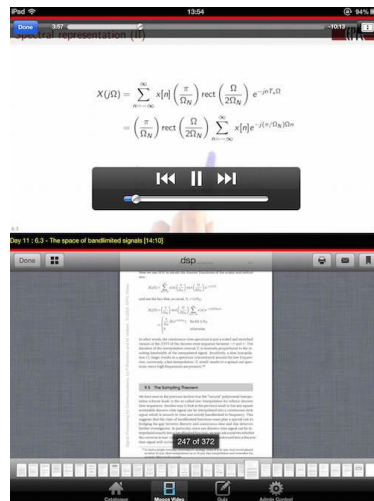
iPad
13:54
94%
Done
3:57
-10:13
Spectral representation (II)

$X(j\Omega) = \sum_{n=-\infty}^{\infty} x[n] \left(\frac{\pi}{\Omega_N}\right) \text{rect}\left(\frac{\Omega}{2\Omega_N}\right) e^{-jnT_s\Omega}$

$= \left(\frac{\pi}{\Omega_N}\right) \text{rect}\left(\frac{\Omega}{2\Omega_N}\right) \sum_{n=-\infty}^{\infty} x[n] e^{-j(\pi/\Omega_N)\Omega n}$

Day 11 : 6.3 - The space of bandlimited signals [14:10]
Done
dsp
9.5 The Sampling Theorem
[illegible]
247 of 372
Catalogue
Mooca Video
Quiz
Admin Content